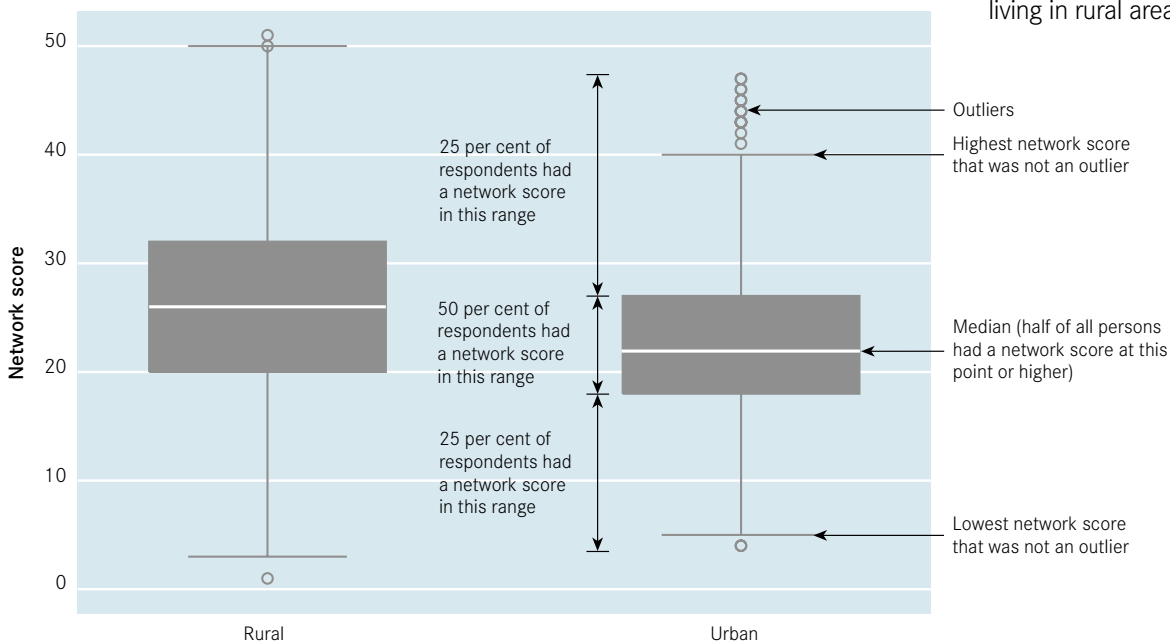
living in rural area

Network score

50

40

30

20

10

0

25 per cent of respondents had a network score in this range

50 per cent of respondents had a network score in this range

25 per cent of respondents had a network score in this range

Outliers

Highest network score that was not an outlier

Median (half of all persons had a network score at this point or higher)

Lowest network score that was not an outlier

Rural

Urban